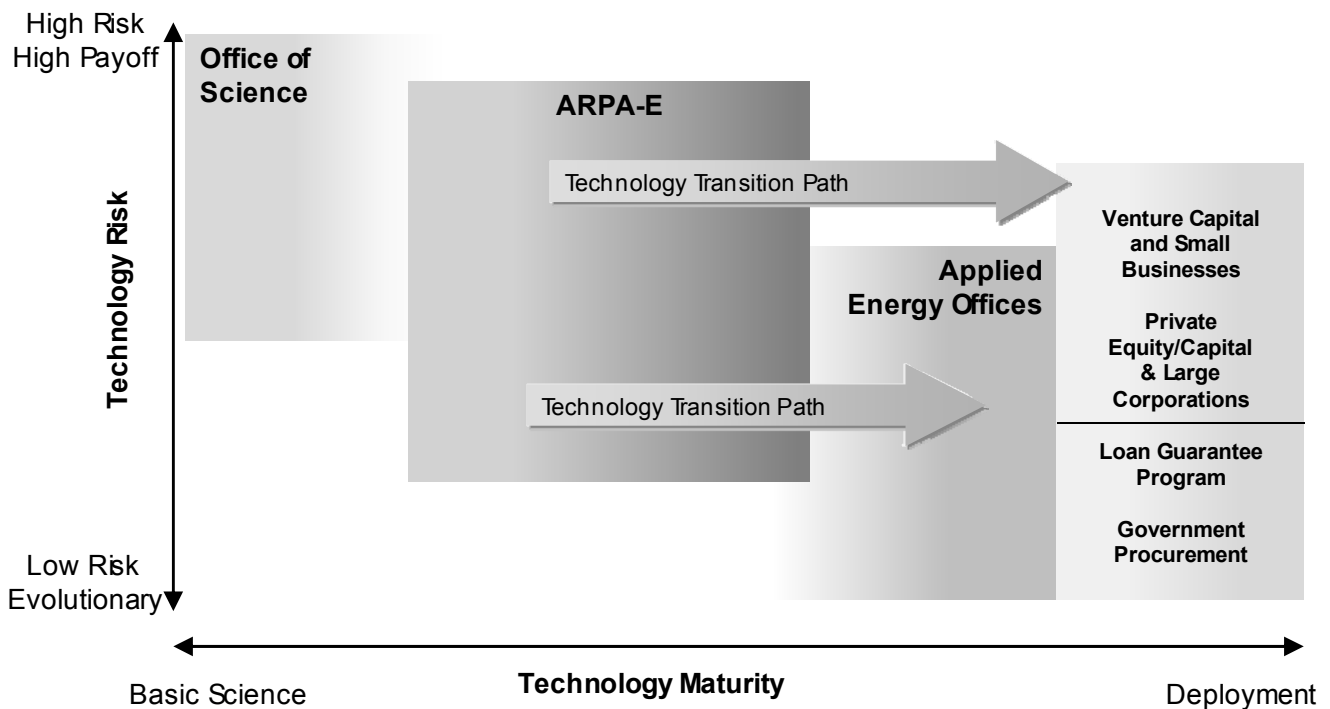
High Risk
High Payoff

Low Risk
Evolutionary

Technology Risk

Office of Science

ARPA-E

Technology Transition Path

Applied Energy Offices

Technology Transition Path

Venture Capital and Small Businesses

Private Equity/Capital & Large Corporations

Loan Guarantee Program

Government Procurement

Basic Science

Technology Maturity

Deployment